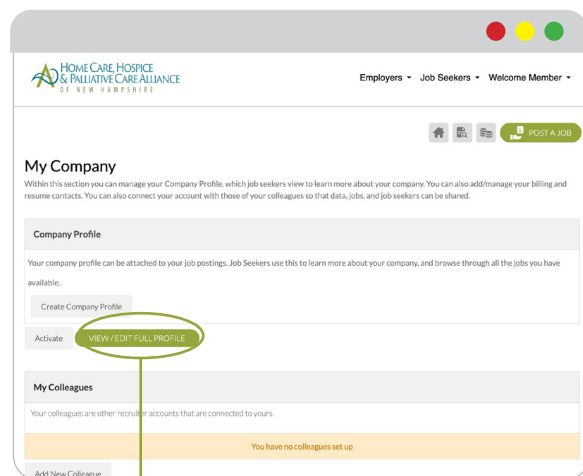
HOME CARE, HOSPICE & PALLIATIVE CARE ALLIANCE OF NEW HAMPSHIRE

Employers ▾ Job Seekers ▾ Welcome Member ▾

POST A JOB

My Company

Within this section you can manage your Company Profile, which job seekers view to learn more about your company. You can also add/manage your billing and resume contacts. You can also connect your account with those of your colleagues so that data, jobs, and job seekers can be shared.

Company Profile

Your company profile can be attached to your job postings. Job Seekers use this to learn more about your company, and browse through all the jobs you have available.

Create Company Profile

Activate VIEW / EDIT FULL PROFILE

My Colleagues

Your colleagues are other recruiter accounts that are connected to yours.

You have no colleagues set up

Add New Colleague